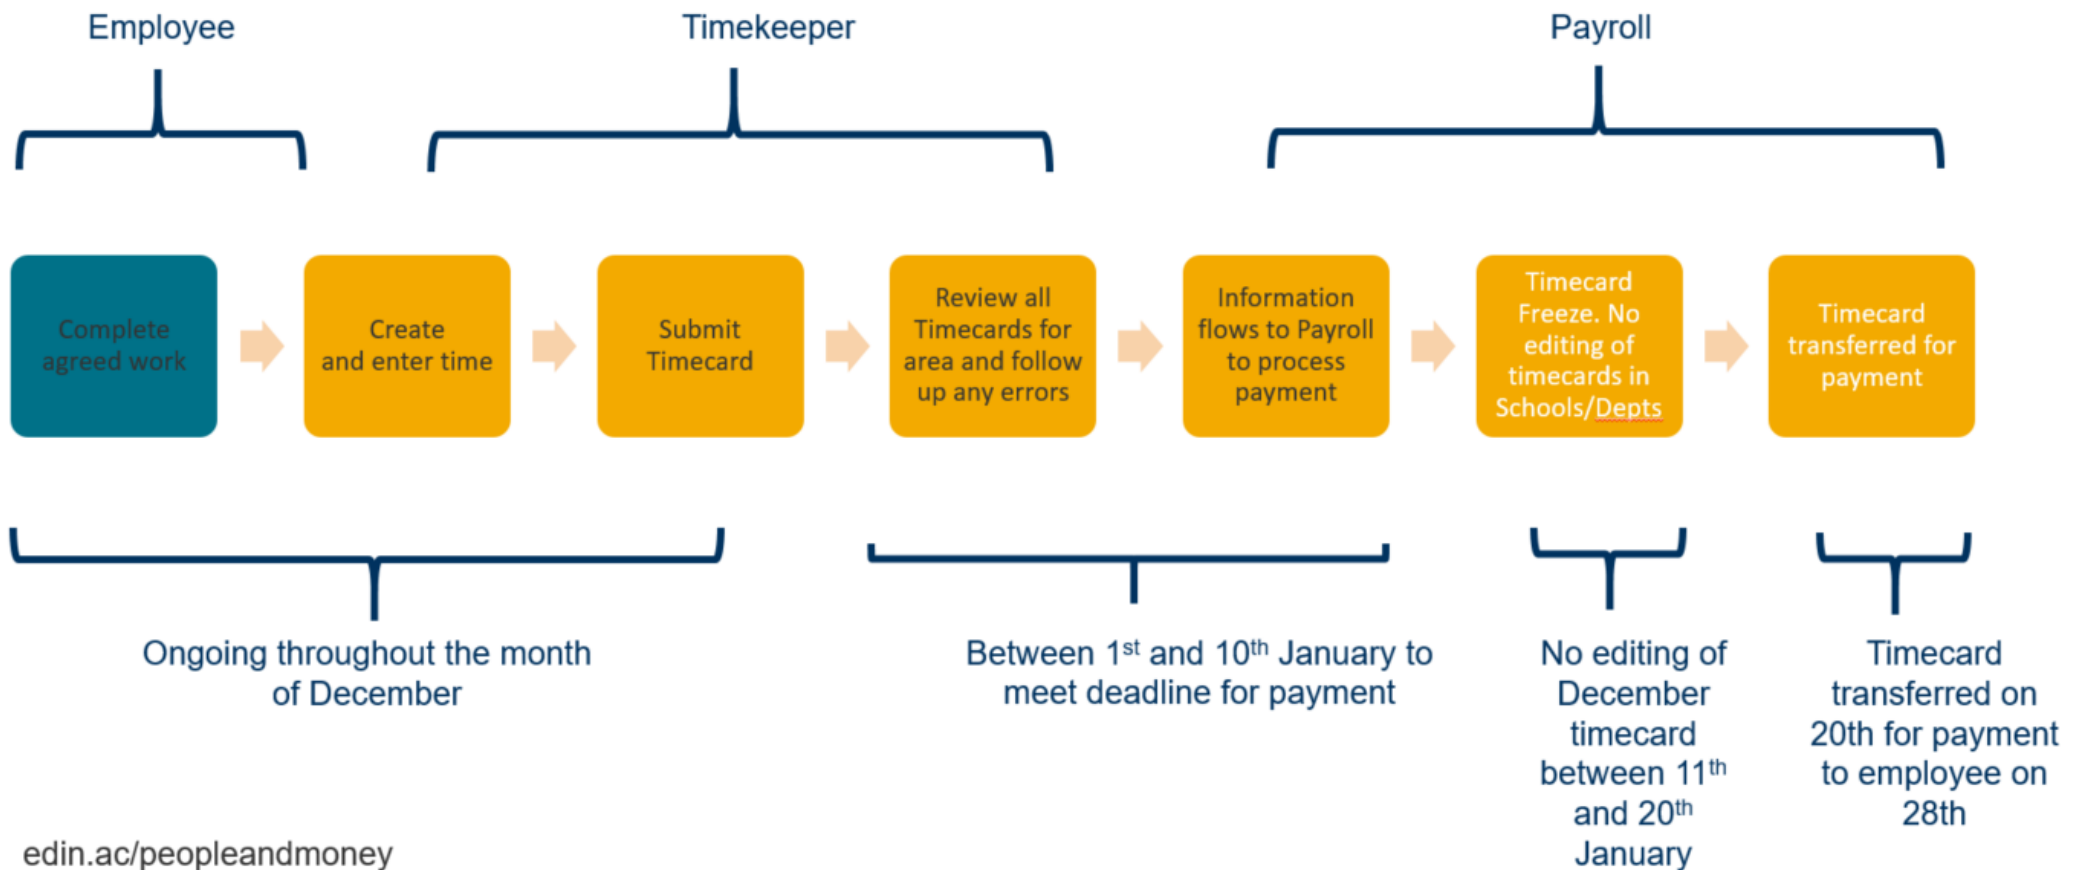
Employee

Timekeeper

Payroll

Complete agreed work

Create and enter time

Submit Timecard

Review all Timecards for area and follow up any errors

Information flows to Payroll to process payment

Timecard Freeze. No editing of timecards in Schools/Depts

Timecard transferred for payment

Ongoing throughout the month of December

Between 1$^{st}$ and 10$^{th}$ January to meet deadline for payment

No editing of December timecard between 11$^{th}$ and 20$^{th}$ January

Timecard transferred on 20th for payment to employee on 28th

edin.ac/peopleandmoney